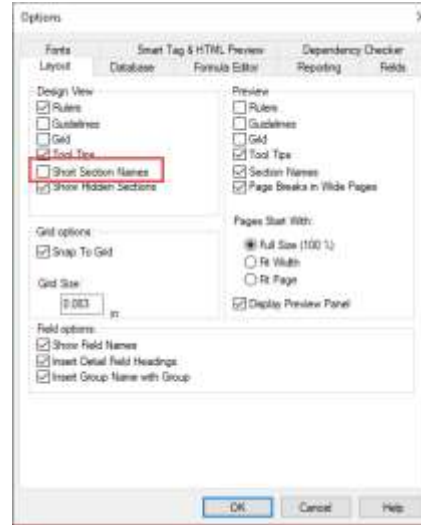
Options

Fonts
Smart Tag & HTML Preview
Dependency Checker
Layout
Database
Formula Editor
Reporting
Fields

Design View
Rulers
Guidelines
Grid
Tool Tips
Short Section Names
Show Hidden Sections

Preview
Rulers
Guidelines
Grid
Tool Tips
Section Names
Page Breaks in Wide Pages

Grid options
Snap To Grid

Grid Size
0.083
in

Pages Start With:
Full Size (100 %)
Fit Width
Fit Page

Display Preview Panel

Field options
Show Field Names
Insert Detail Field Headings
Insert Group Name with Group

OK
Cancel
Help